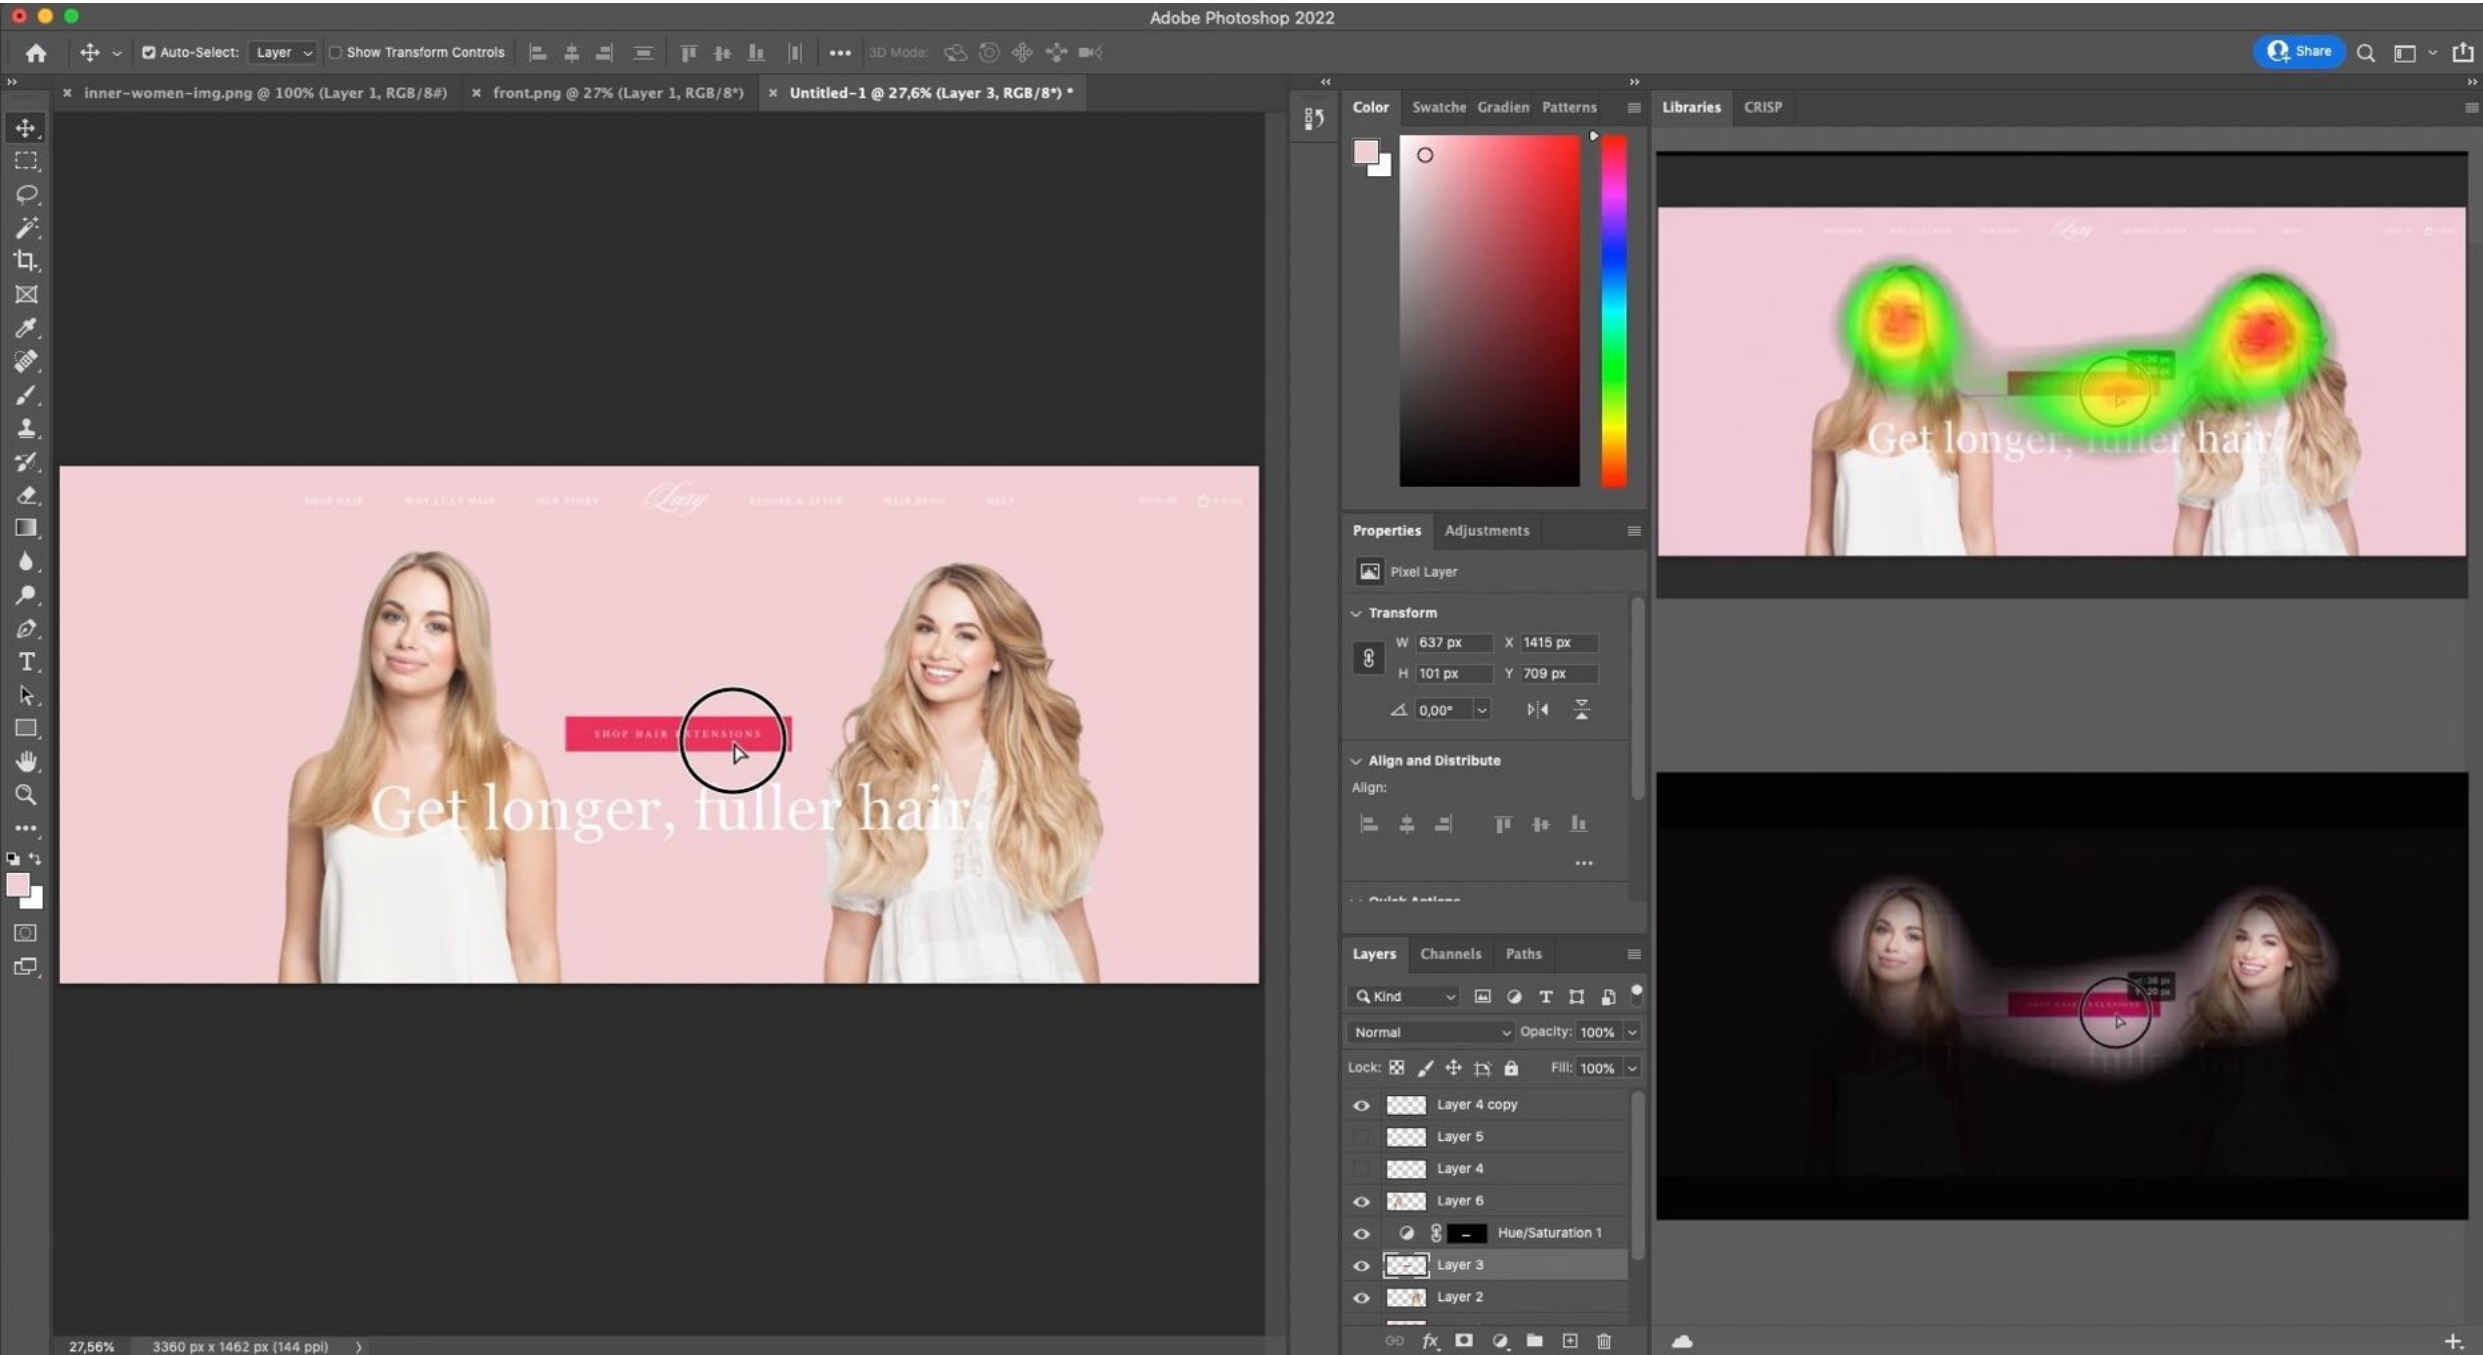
Adobe Photoshop 2022

Auto-Select: Layer Show Transform Controls 3D Mode:

Share

inner-women-img.png @ 100% (Layer 1, RGB/8#)
front.png @ 27% (Layer 1, RGB/8*)
Untitled-1 @ 27,6% (Layer 3, RGB/8*) *

SHOP HAIR EXTENSIONS

Get longer, fuller hair.

Color Swatche Gradien Patterns

Libraries CRISP

Get longer, fuller hair.

Properties Adjustments

Pixel Layer

Transform

W 637 px X 1415 px
H 101 px Y 709 px
0,00°

Align and Distribute
Align:

Layers Channels Paths

Kind
Normal Opacity: 100%
Lock: Fill: 100%

Layer 4 copy
Layer 5
Layer 4
Layer 6
Hue/Saturation 1
Layer 3
Layer 2

27,56% 3360 px x 1462 px (144 ppi)